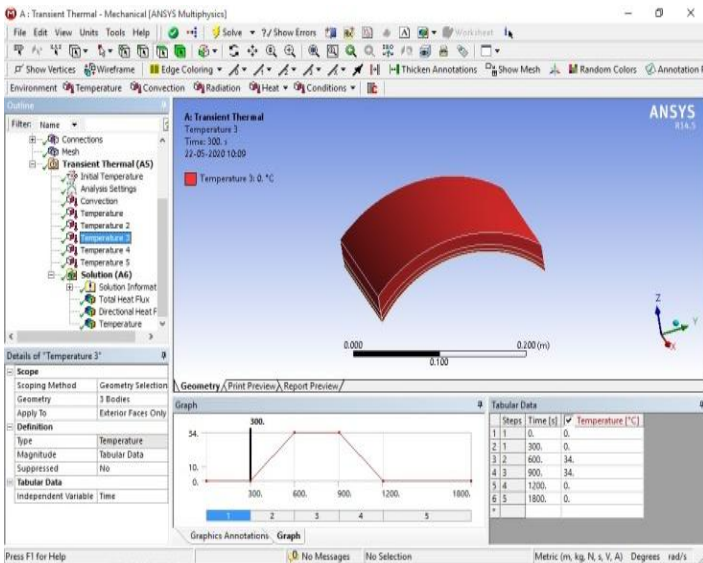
A : Transient Thermal - Mechanical [ANSYS Multiphysics]

File Edit View Units Tools Help | Solve ▾ ?/ Show Errors | Worksheet

Show Vertices | Wireframe | Edge Coloring ▾ | Thicken Annotations | Show Mesh | Random Colors | Annotation

Environment | Temperature | Convection | Radiation | Heat ▾ | Conditions ▾

Outline

Filter: Name ▾

Connections
Mesh
Transient Thermal (A5)
Initial Temperature
Analysis Settings
Convection
Temperature
Temperature 2
Temperature 3
Temperature 4
Temperature 5
Solution (A6)
Solution Informat
Total Heat Flux
Directional Heat F
Temperature

A: Transient Thermal
Temperature 3
Time: 300. s
22-05-2020 10:09

Temperature 3: 0. °C

ANSYS
R14.5

0.000 0.200 (m)
0.100

Geometry / Print Preview / Report Preview /

Details of "Temperature 3"

| Scope | |
|---|---|
| Scoping Method | Geometry Selection |
| Geometry | 3 Bodies |
| Apply To | Exterior Faces Only |
| Definition | |
| Type | Temperature |
| Magnitude | Tabular Data |
| Suppressed | No |
| Tabular Data | |
| Independent Variable | Time |

Graph

300.
34.
10.
0.
300. 600. 900. 1200. 1800.
1 2 3 4 5

Tabular Data

| | Steps | Time [s] | Temperature [°C] |
|---|---|---|---|
| 1 | 1 | 0. | 0. |
| 2 | 1 | 300. | 0. |
| 3 | 2 | 600. | 34. |
| 4 | 3 | 900. | 34. |
| 5 | 4 | 1200. | 0. |
| 6 | 5 | 1800. | 0. |
| * | | | |

Graphics Annotations | Graph

Press F1 for Help | No Messages | No Selection | Metric (m, kg, N, s, V, A) Degrees rad/s